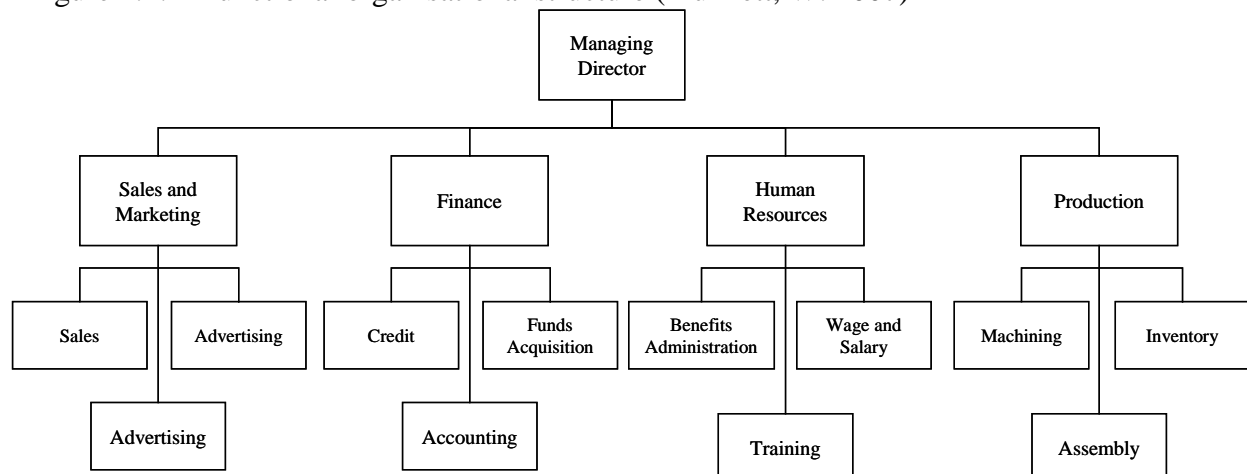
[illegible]

Managing Director

Sales and Marketing

Finance

Human Resources

Production

Sales

Advertising

Advertising

Credit

Funds Acquisition

Accounting

Benefits Administration

Wage and Salary

Training

Machining

Inventory

Assembly